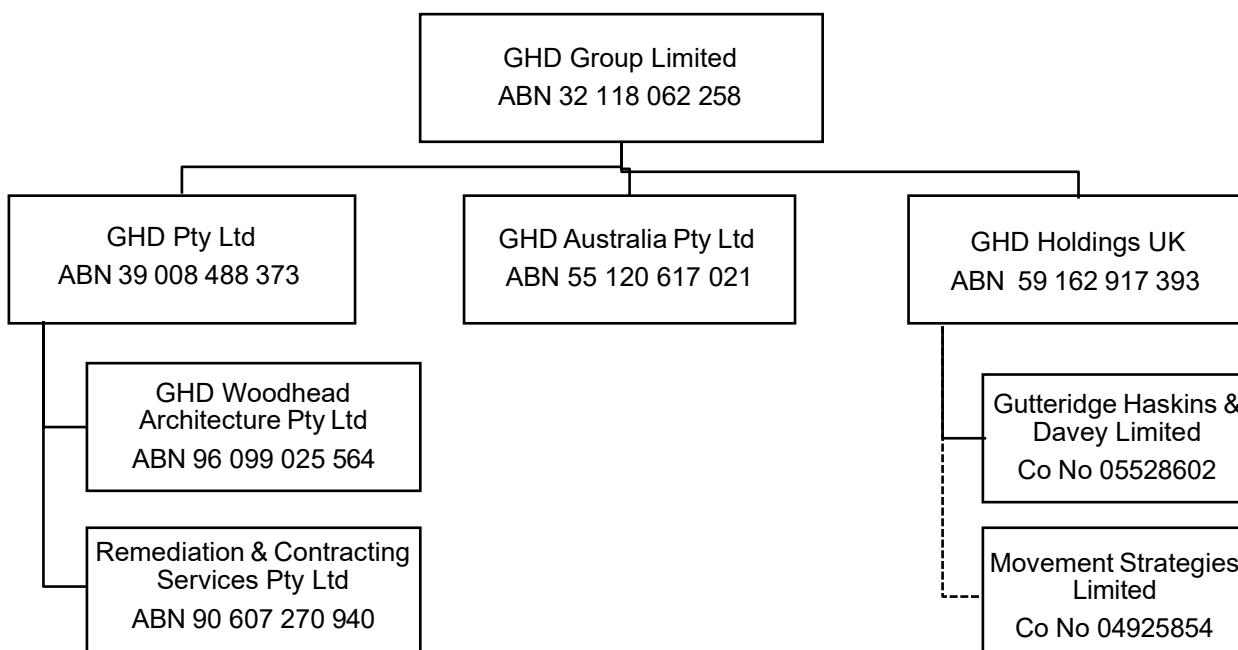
GHD Group Limited
ABN 32 118 062 258

GHD Pty Ltd
ABN 39 008 488 373

GHD Australia Pty Ltd
ABN 55 120 617 021

GHD Holdings UK
ABN 59 162 917 393

GHD Woodhead Architecture Pty Ltd
ABN 96 099 025 564

Remediation & Contracting Services Pty Ltd
ABN 90 607 270 940

Gutteridge Haskins & Davey Limited
Co No 05528602

Movement Strategies Limited
Co No 04925854